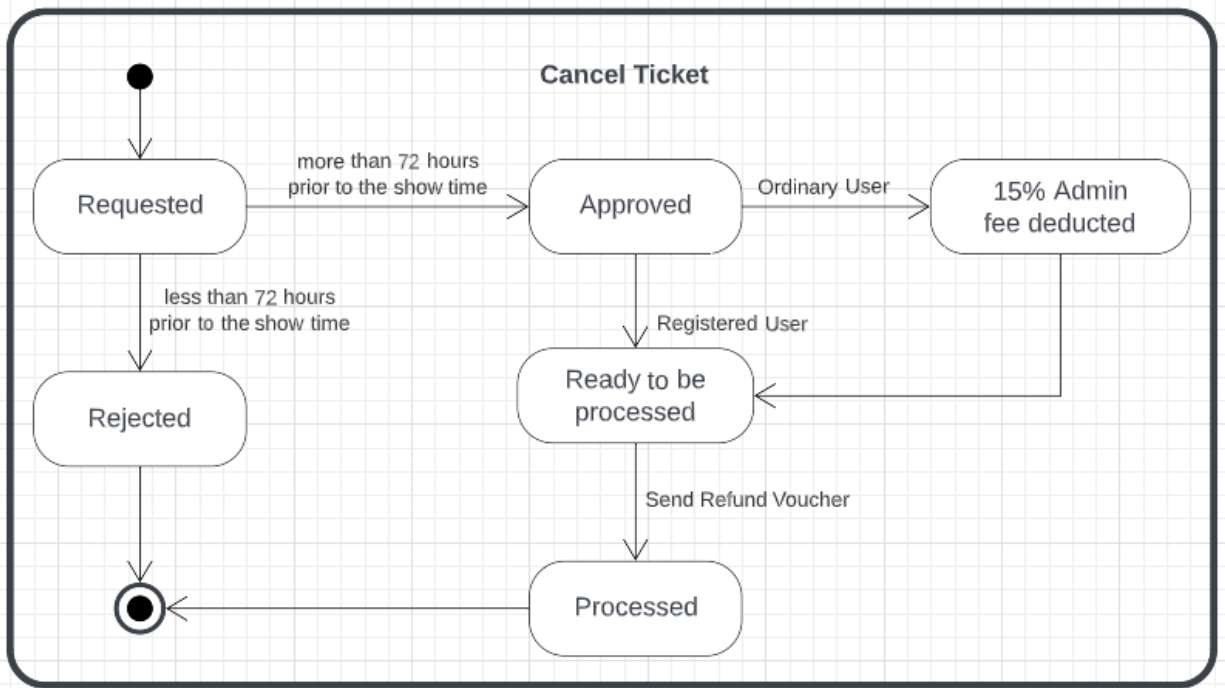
Cancel Ticket

Requested

more than 72 hours prior to the show time

Approved

Ordinary User

15% Admin fee deducted

less than 72 hours prior to the show time

Registered User

Rejected

Ready to be processed

Send Refund Voucher

Processed